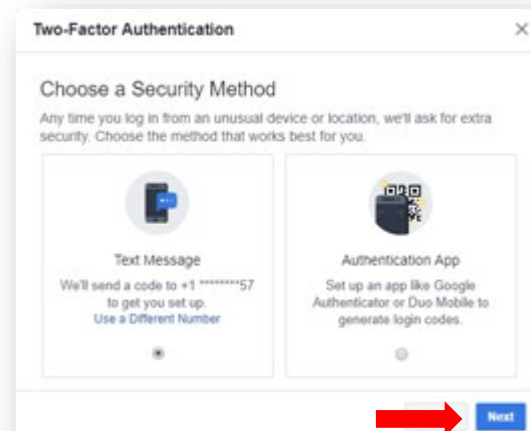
Two-Factor Authentication

×

Choose a Security Method

Any time you log in from an unusual device or location, we'll ask for extra security. Choose the method that works best for you.

Text Message

We'll send a code to +1 ********57 to get you set up.

Use a Different Number

Authentication App

Set up an app like Google Authenticator or Duo Mobile to generate login codes.

Next